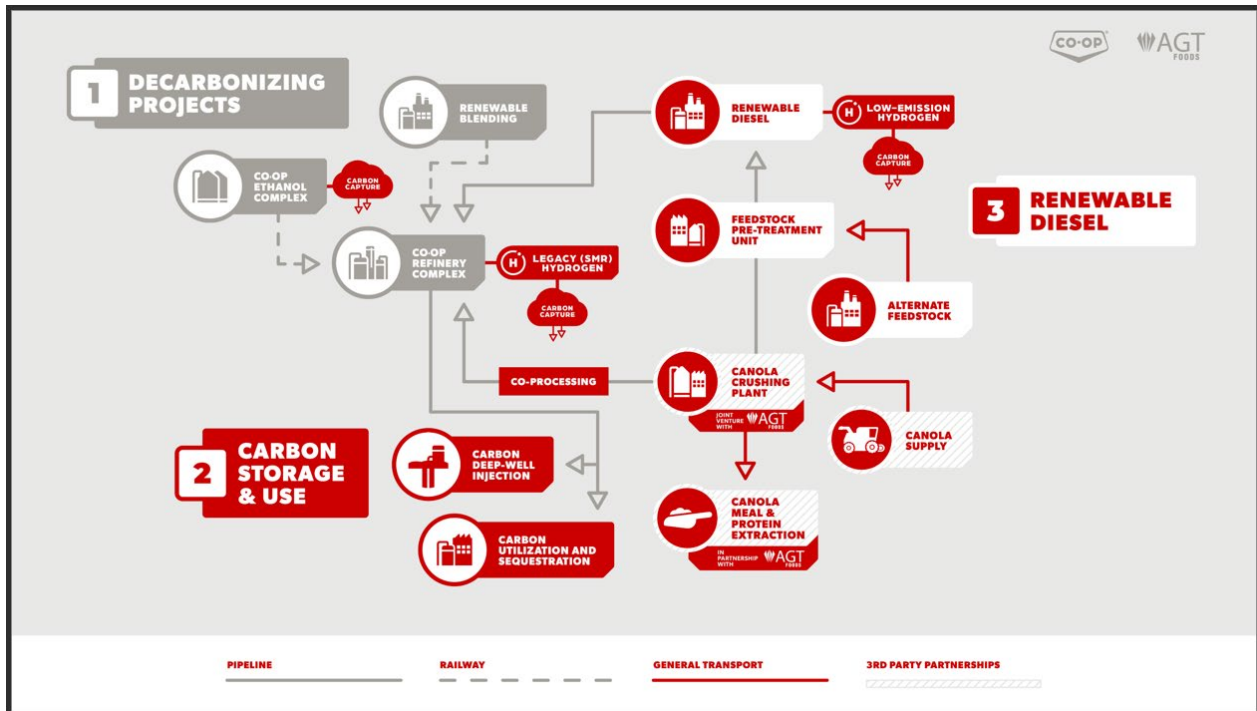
CO-OP
AGT FOODS

1 DECARBONIZING PROJECTS

RENEWABLE BLENDING

CO-OP ETHANOL COMPLEX

CARBON CAPTURE

CO-OP REFINERY COMPLEX

H LEGACY (SMR) HYDROGEN

CARBON CAPTURE

RENEWABLE DIESEL

H LOW-EMISSION HYDROGEN

CARBON CAPTURE

3 RENEWABLE DIESEL

FEEDSTOCK PRE-TREATMENT UNIT

ALTERNATE FEEDSTOCK

CO-PROCESSING

CANOLA CRUSHING PLANT

JOINT VENTURE WITH AGT FOODS

CANOLA SUPPLY

2 CARBON STORAGE & USE

CARBON DEEP-WELL INJECTION

CARBON UTILIZATION AND SEQUESTRATION

CANOLA MEAL & PROTEIN EXTRACTION

IN PARTNERSHIP WITH AGT FOODS

PIPELINE

RAILWAY

GENERAL TRANSPORT

3RD PARTY PARTNERSHIPS